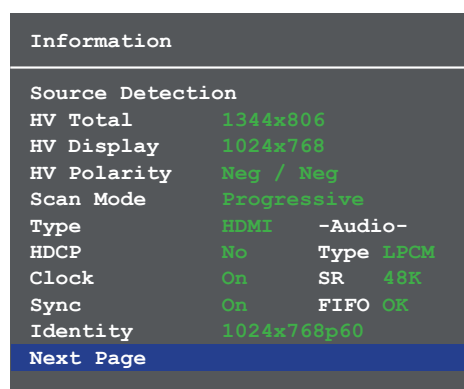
Information

Source Detection

| | | | |
|---|---|---|---|
| HV Total | 1344x806 | | |
| HV Display | 1024x768 | | |
| HV Polarity | Neg / Neg | | |
| Scan Mode | Progressive | | |
| Type | HDMI | -Audio- | |
| HDCP | No | Type | LPCM |
| Clock | On | SR | 48K |
| Sync | On | FIFO | OK |
| Identity | 1024x768p60 | | |

Next Page